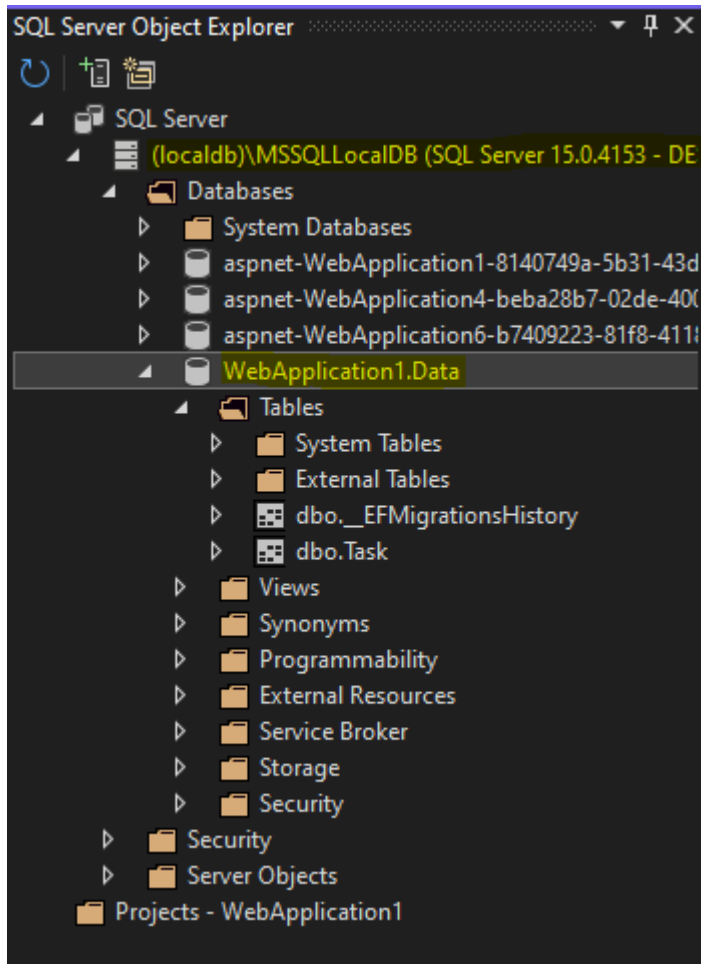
SQL Server Object Explorer

SQL Server
(localdb)\MSSQLLocalDB (SQL Server 15.0.4153 - DE
Databases
System Databases
aspnet-WebApplication1-8140749a-5b31-43d
aspnet-WebApplication4-beba28b7-02de-400
aspnet-WebApplication6-b7409223-81f8-411
WebApplication1.Data
Tables
System Tables
External Tables
dbo.__EFMigrationsHistory
dbo.Task
Views
Synonyms
Programmability
External Resources
Service Broker
Storage
Security
Security
Server Objects
Projects - WebApplication1